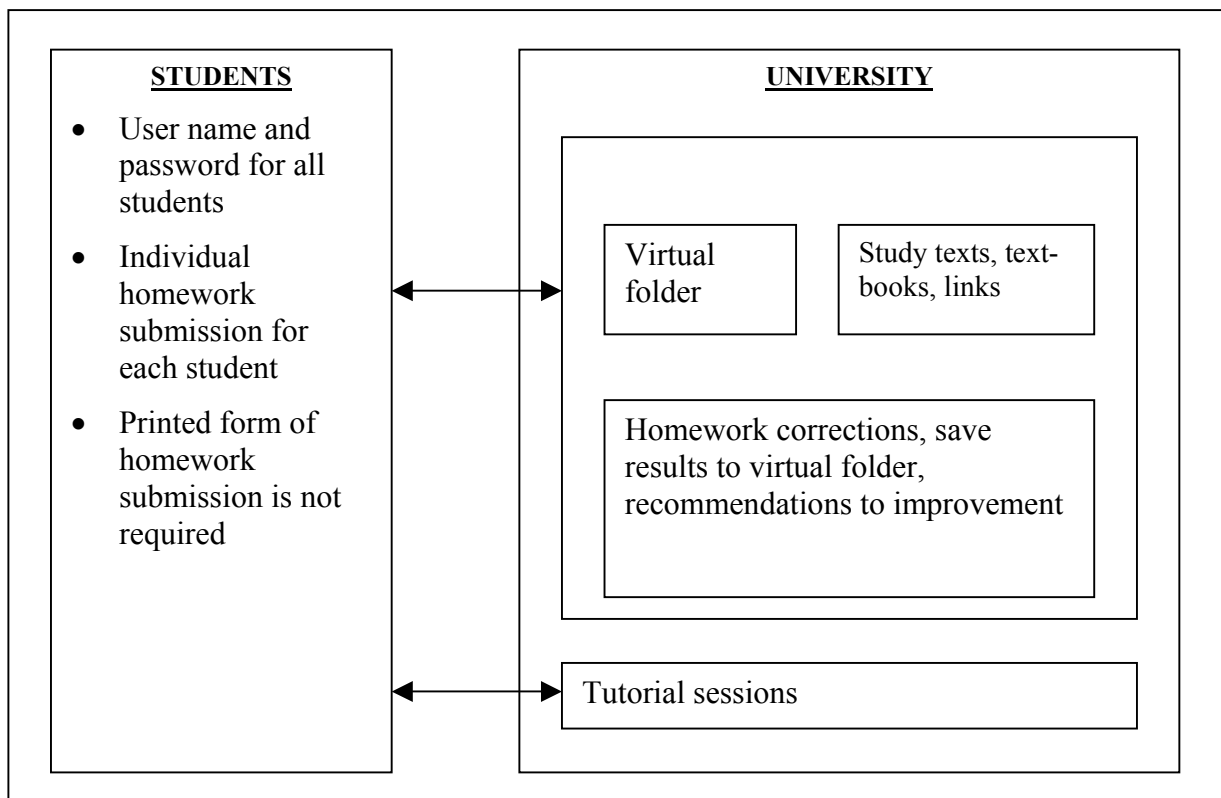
STUDENTS

- User name and password for all students
- Individual homework submission for each student
- Printed form of homework submission is not required

UNIVERSITY

Virtual folder

Study texts, textbooks, links

Homework corrections, save results to virtual folder, recommendations to improvement

Tutorial sessions